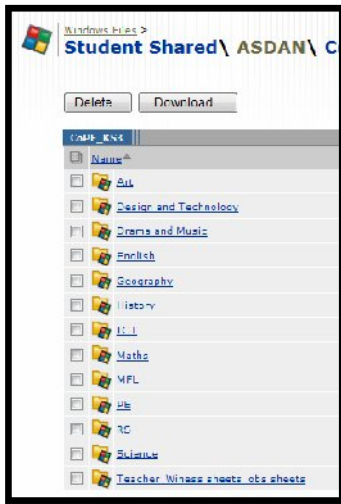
Windows Files >
Student Shared\ ASDAN\ C

Delete
Download

CORE_KS4

Name

Art
Design and Technology
Drama and Music
English
Geography
History
ICT
Maths
MFL
PE
RE
Science
Teacher_Witness sheets_obs sheets